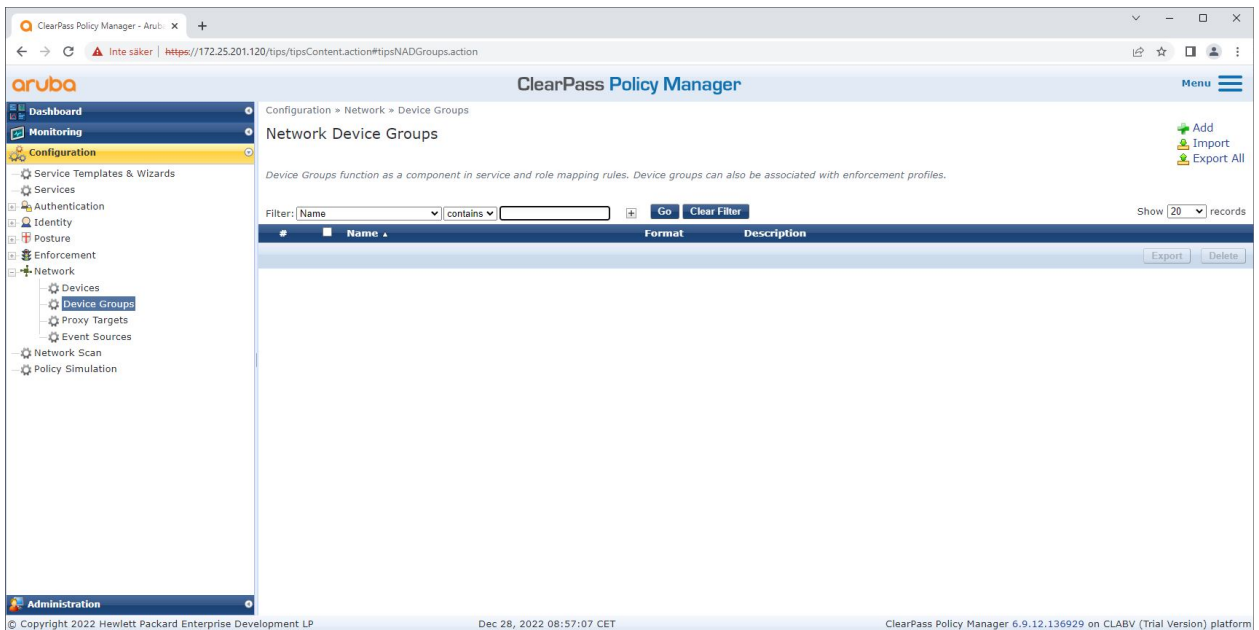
ClearPass Policy Manager - Aruba ×  +

Inte säker | https://172.25.201.120/tips/tipsContent.action#tipsNADGroups.action

aruba

ClearPass Policy Manager

Menu

Dashboard
Monitoring
Configuration
Service Templates & Wizards
Services
Authentication
Identity
Posture
Enforcement
Network
Devices
Device Groups
Proxy Targets
Event Sources
Network Scan
Policy Simulation

Administration

Configuration » Network » Device Groups

Network Device Groups

Add
Import
Export All

Device Groups function as a component in service and role mapping rules. Device groups can also be associated with enforcement profiles.

Filter: Name contains Go Clear Filter

Show 20 records

| # | Name ▲ | Format | Description |
|---|---|---|---|

Export Delete

© Copyright 2022 Hewlett Packard Enterprise Development LP

Dec 28, 2022 08:57:07 CET

ClearPass Policy Manager 6.9.12.136929 on CLABV (Trial Version) platform